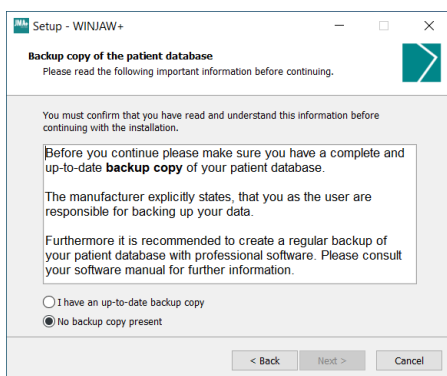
Setup - WINJAW+

Backup copy of the patient database
Please read the following important information before continuing.

You must confirm that you have read and understand this information before continuing with the installation.

Before you continue please make sure you have a complete and up-to-date **backup copy** of your patient database.

The manufacturer explicitly states, that you as the user are responsible for backing up your data.

Furthermore it is recommended to create a regular backup of your patient database with professional software. Please consult your software manual for further information.

I have an up-to-date backup copy
No backup copy present

< Back
Next >
Cancel